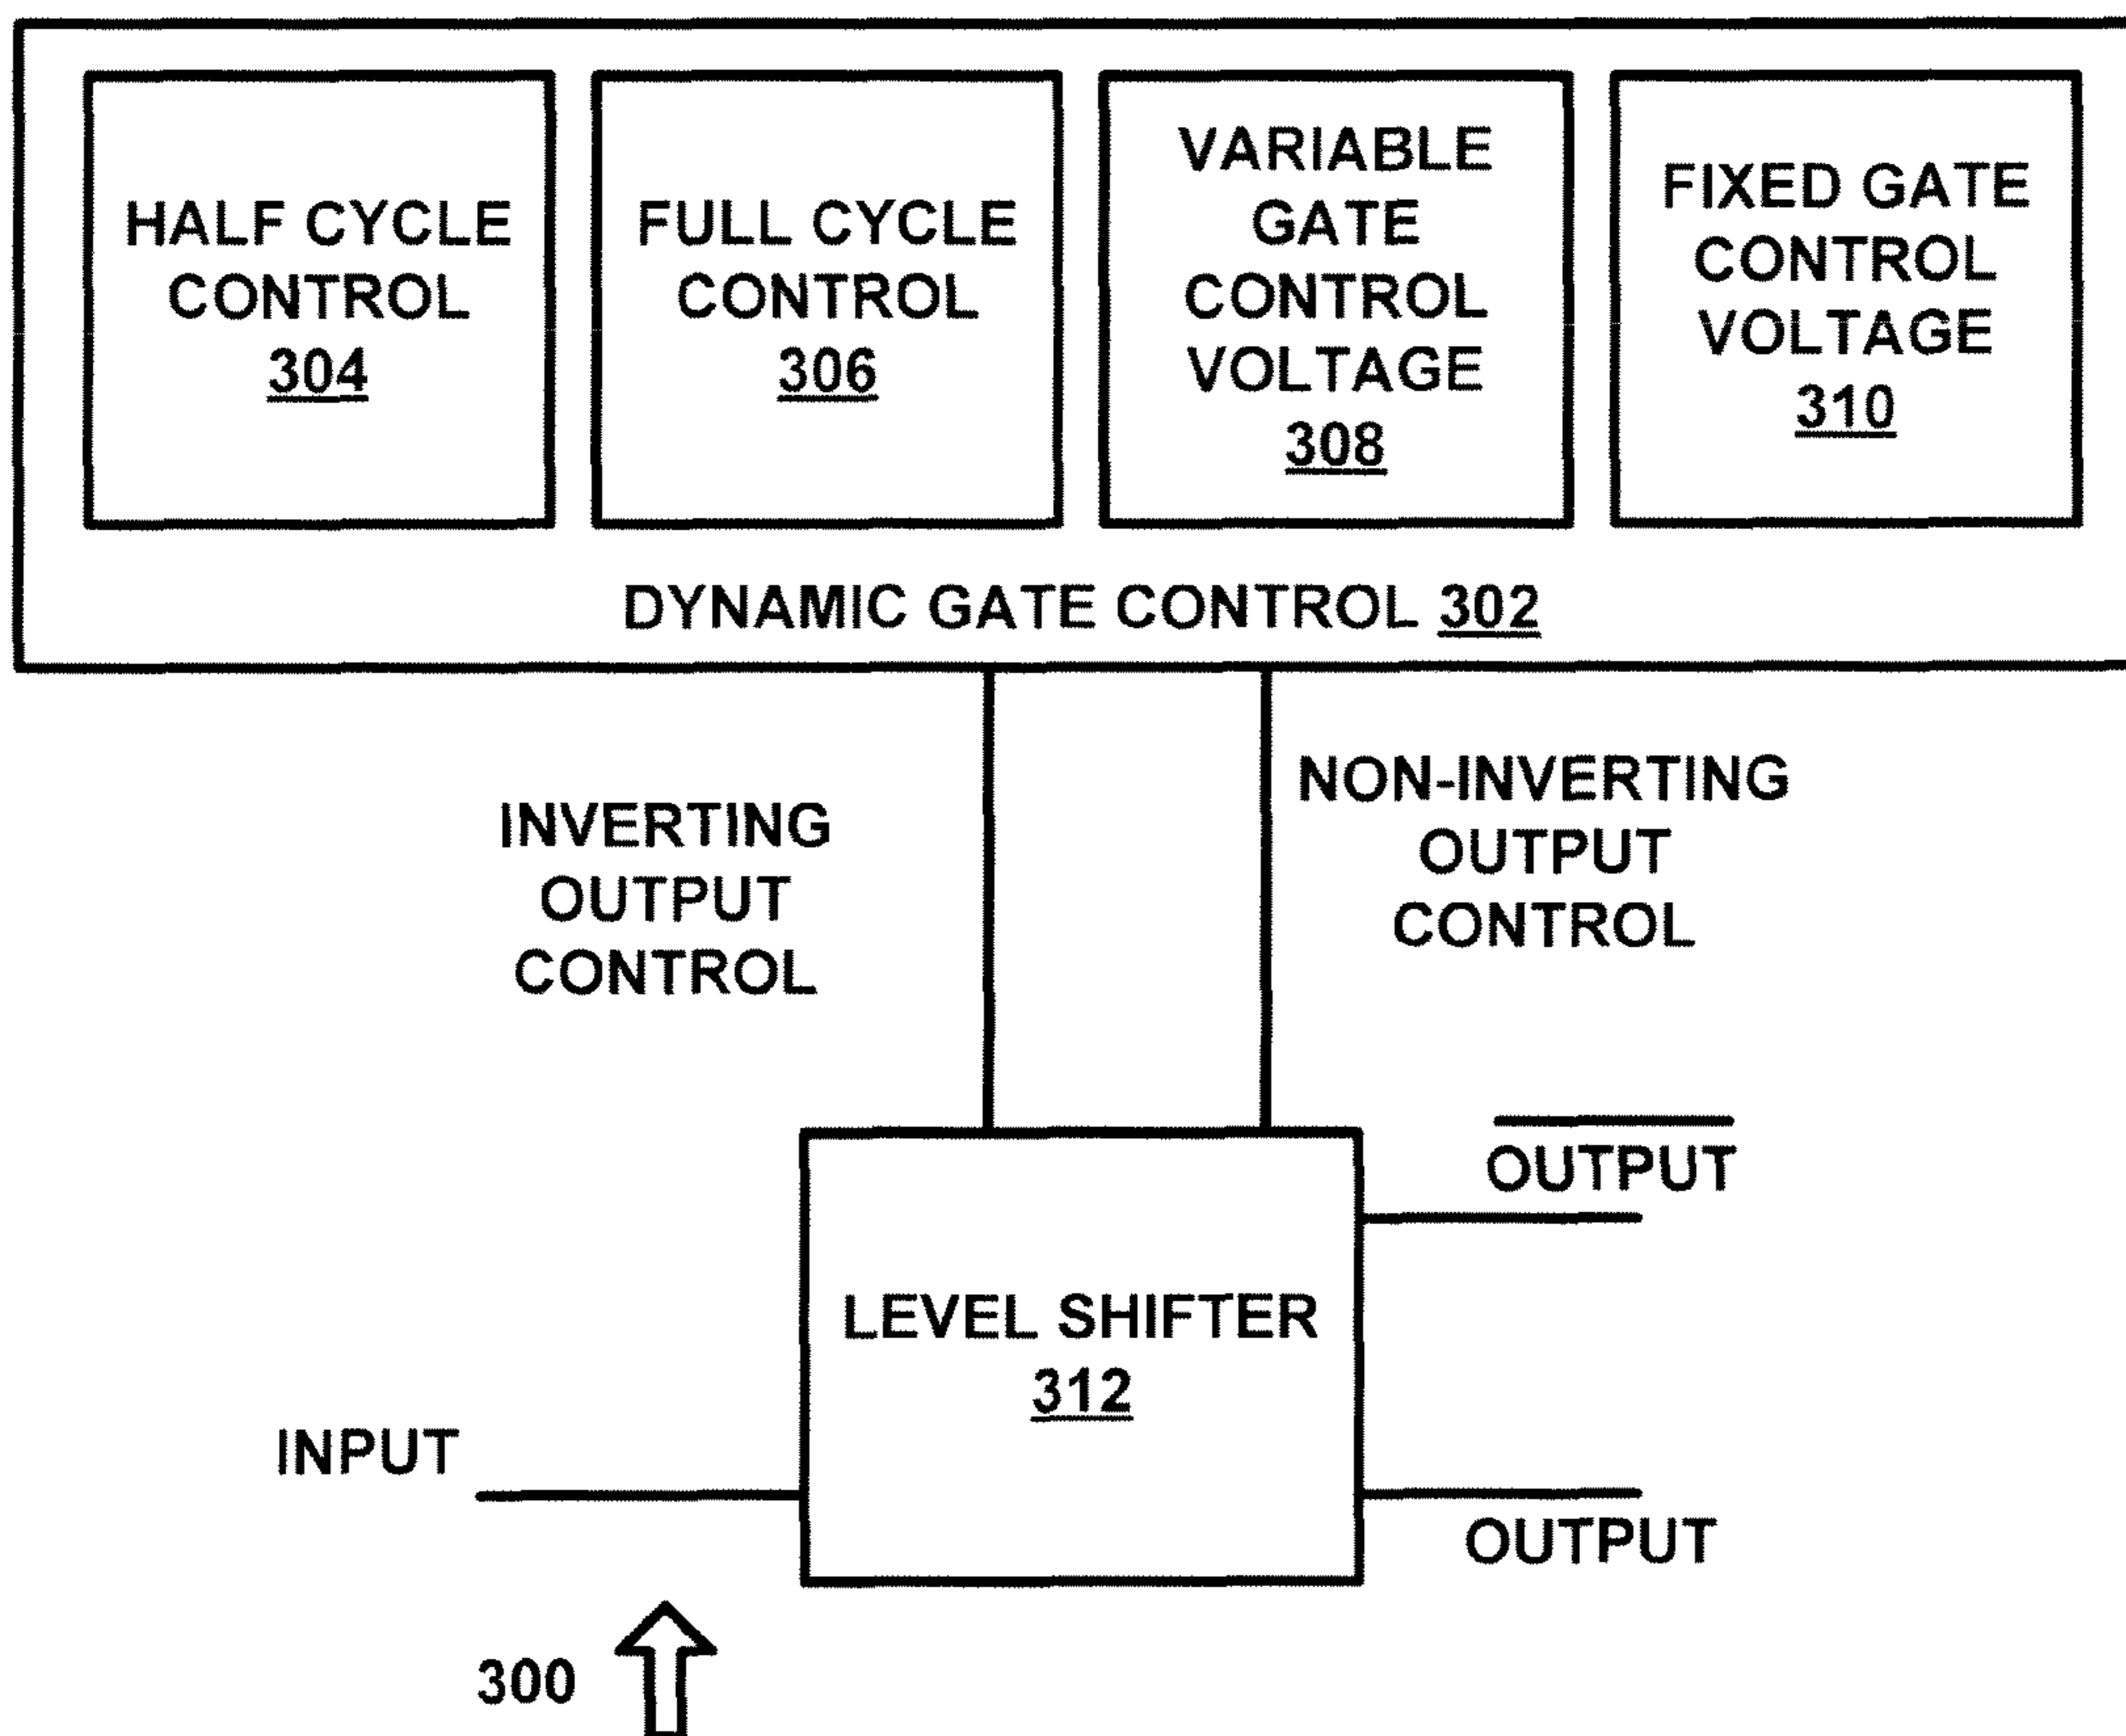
HALF CYCLE CONTROL 304

FULL CYCLE CONTROL 306

VARIABLE GATE CONTROL VOLTAGE 308

FIXED GATE CONTROL VOLTAGE 310

DYNAMIC GATE CONTROL 302

INVERTING OUTPUT CONTROL

NON-INVERTING OUTPUT CONTROL

$\overline{\text{OUTPUT}}$

LEVEL SHIFTER 312

INPUT

OUTPUT

300